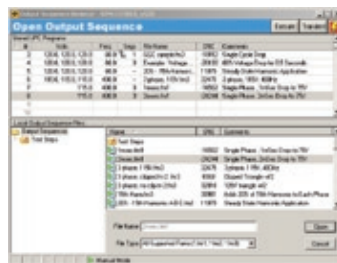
Open Output Sequence

Execute

Transfer

| # | Node | Freq. | Steps | File Name | CRC | Comments |
|---|---|---|---|---|---|---|
| 4 | 120.0, 120.0, 120.0 | 60.0 | 1 | 1 | 10950 | Single Cycle Drop |
| 5 | 120.0, 120.0, 120.0 | 60.0 | 5 | Example - Voltage ... | 48ED | Voltage Drop for 0.8 Seconds |
| 6 | 120.0, 120.0, 120.0 | 60.0 | - | 20% - 15th Harmonic ... | 11876 | Steady State Harmonic Application |
| 7 | 120.0, 120.0, 120.0 | 60.0 | 5 | 3-phase, 120V, 60Hz ... | 22475 | 3 phase, 120V, 60Hz |
| 8 | 115.0 | 400.0 | 3 | Sneak.fxt | 18552 | Single Phase, 3xSec Drop to 70V |
| 9 | 115.0 | 400.0 | 3 | Sneak.fxt | 24244 | Single Phase, 3xSec Drop to 75V |

Local Output Sequence Files

Output Sequences
Test Steps

| Name | CRC | Comments |
|---|---|---|
| Test Steps | | |
| Sneak.fxt | 18552 | Single Phase, 3xSec Drop to 70V |
| Sneak.fxt | 24244 | Single Phase, 3xSec Drop to 75V |
| 3 phase 115V.fxt | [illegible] | 3 phase, 115V, 400Hz |
| 3 phase 115V.fxt | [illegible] | Voltage 1 115V, 400Hz |
| 3 phase, no clipm.fxt | 32894 | 120V triangle wt2 |
| 20% - 15th Harmonic ... | 39880 | Adds 20% of 15th Harmonic to Each Phase |
| 20% - 15th Harmonic ... | 11876 | Steady State Harmonic Application |

File Name: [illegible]

Open

File Type: All Supported Forms (*.fxt,*.*fxt,*.fxt) 

Cancel

Manual Mode